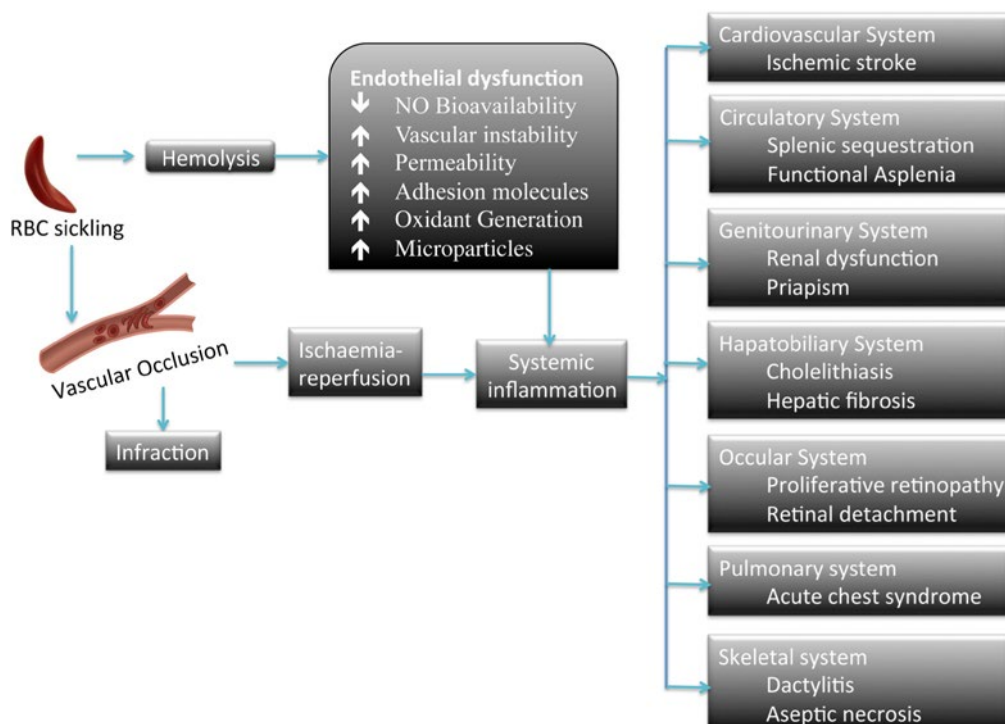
RBC sickling

Hemolysis

Endothelial dysfunction
↓ NO Bioavailability
↑ Vascular instability
↑ Permeability
↑ Adhesion molecules
↑ Oxidant Generation
↑ Microparticles

Vascular Occlusion

Ischaemia-reperfusion

Systemic inflammation

Infraction

Cardiovascular System
Ischemic stroke

Circulatory System
Splenic sequestration
Functional Asplenia

Genitourinary System
Renal dysfunction
Priapism

Hapatobiliary System
Cholelithiasis
Hepatic fibrosis

Occular System
Proliferative retinopathy
Retinal detachment

Pulmonary system
Acute chest syndrome

Skeletal system
Dactylitis
Aseptic necrosis